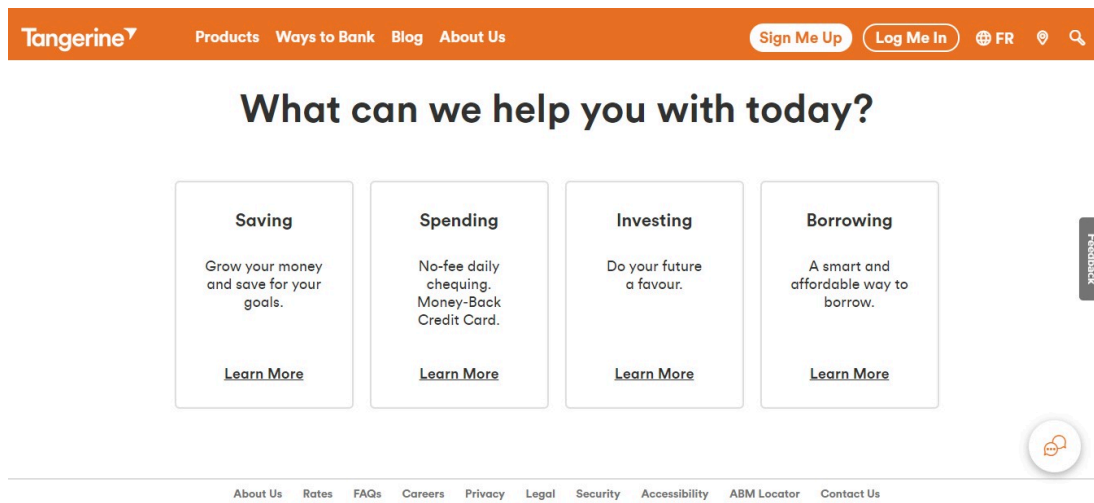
Tangerine Products Ways to Bank Blog About Us Sign Me Up Log Me In FR

What can we help you with today?

Saving

Grow your money and save for your goals.

Learn More

Spending

No-fee daily chequing. Money-Back Credit Card.

Learn More

Investing

Do your future a favour.

Learn More

Borrowing

A smart and affordable way to borrow.

Learn More

Feedback

About Us Rates FAQs Careers Privacy Legal Security Accessibility ABM Locator Contact Us